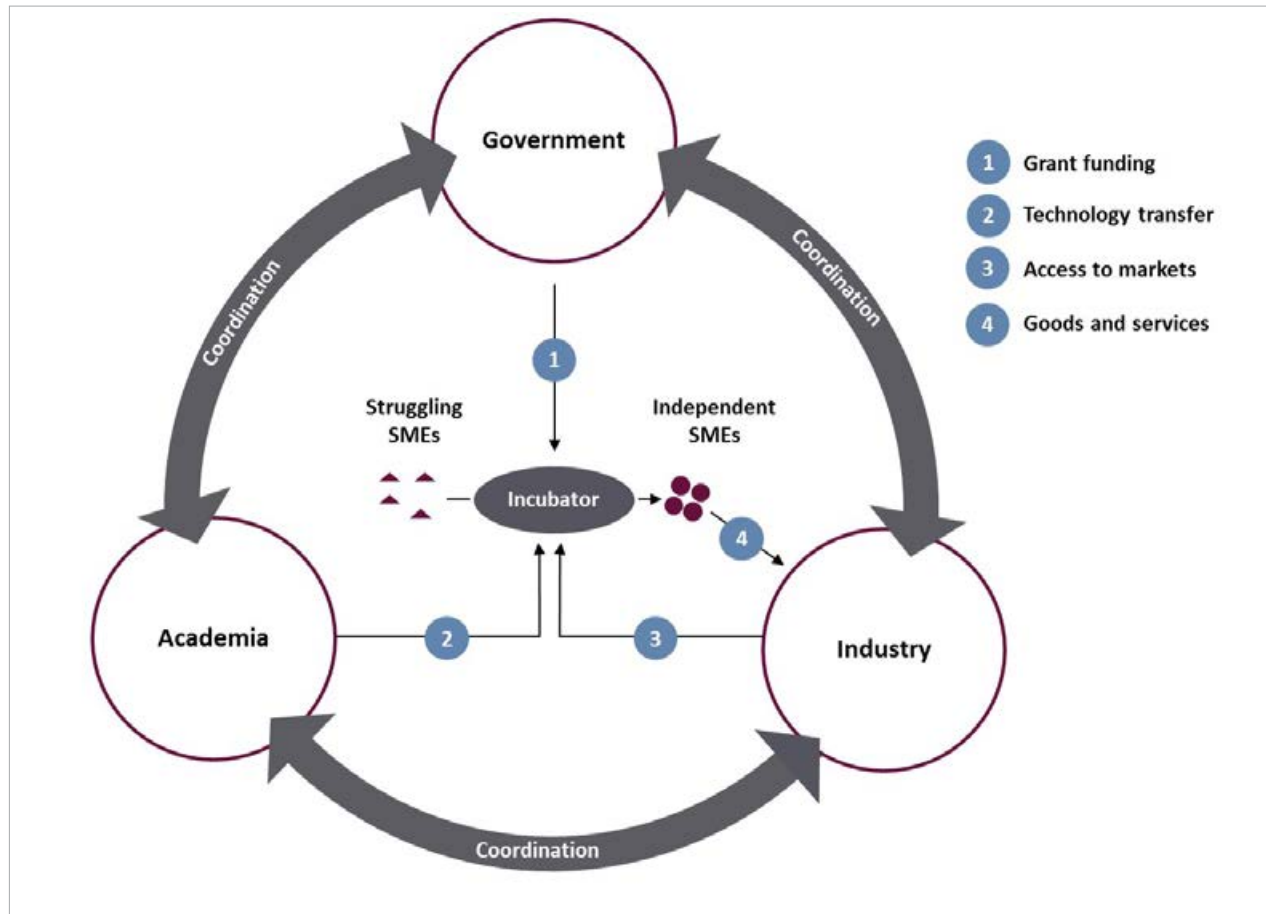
Government

1 Grant funding
2 Technology transfer
3 Access to markets
4 Goods and services

Coordination

Coordination

1

Struggling SMEs

Independent SMEs

Incubator

4

Academia

2

3

Industry

Coordination